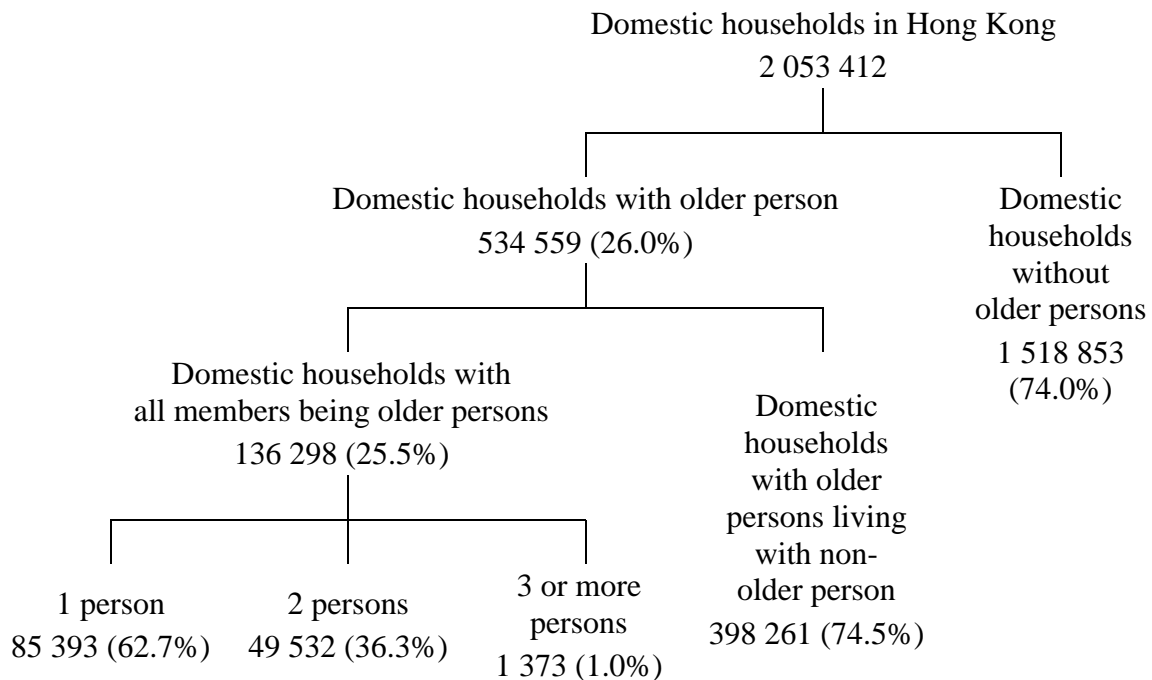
Domestic households in Hong Kong
2 053 412

Domestic households with older person
534 559 (26.0%)

Domestic households without older persons
1 518 853 (74.0%)

Domestic households with all members being older persons
136 298 (25.5%)

Domestic households with older persons living with non-older person
398 261 (74.5%)

1 person
85 393 (62.7%)

2 persons
49 532 (36.3%)

3 or more persons
1 373 (1.0%)